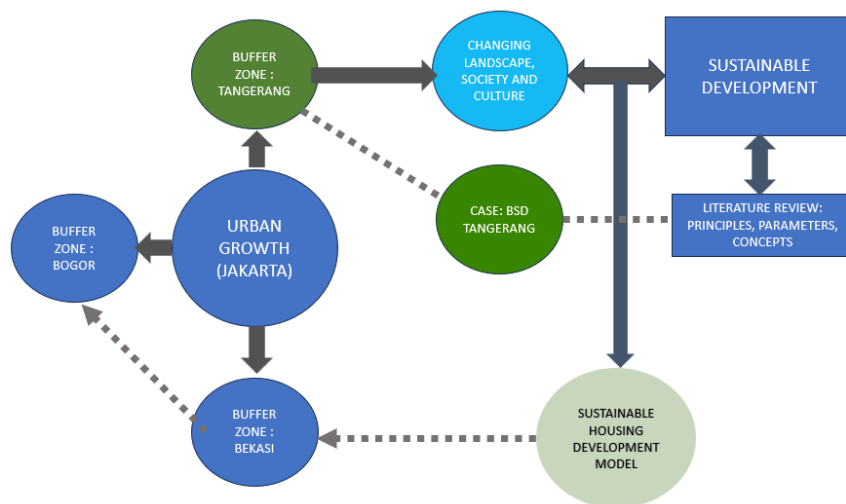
BUFFER ZONE : TANGERANG

CHANGING LANDSCAPE, SOCIETY AND CULTURE

SUSTAINABLE DEVELOPMENT

BUFFER ZONE : BOGOR

URBAN GROWTH (JAKARTA)

CASE: BSD TANGERANG

LITERATURE REVIEW: PRINCIPLES, PARAMETERS, CONCEPTS

BUFFER ZONE : BEKASI

SUSTAINABLE HOUSING DEVELOPMENT MODEL